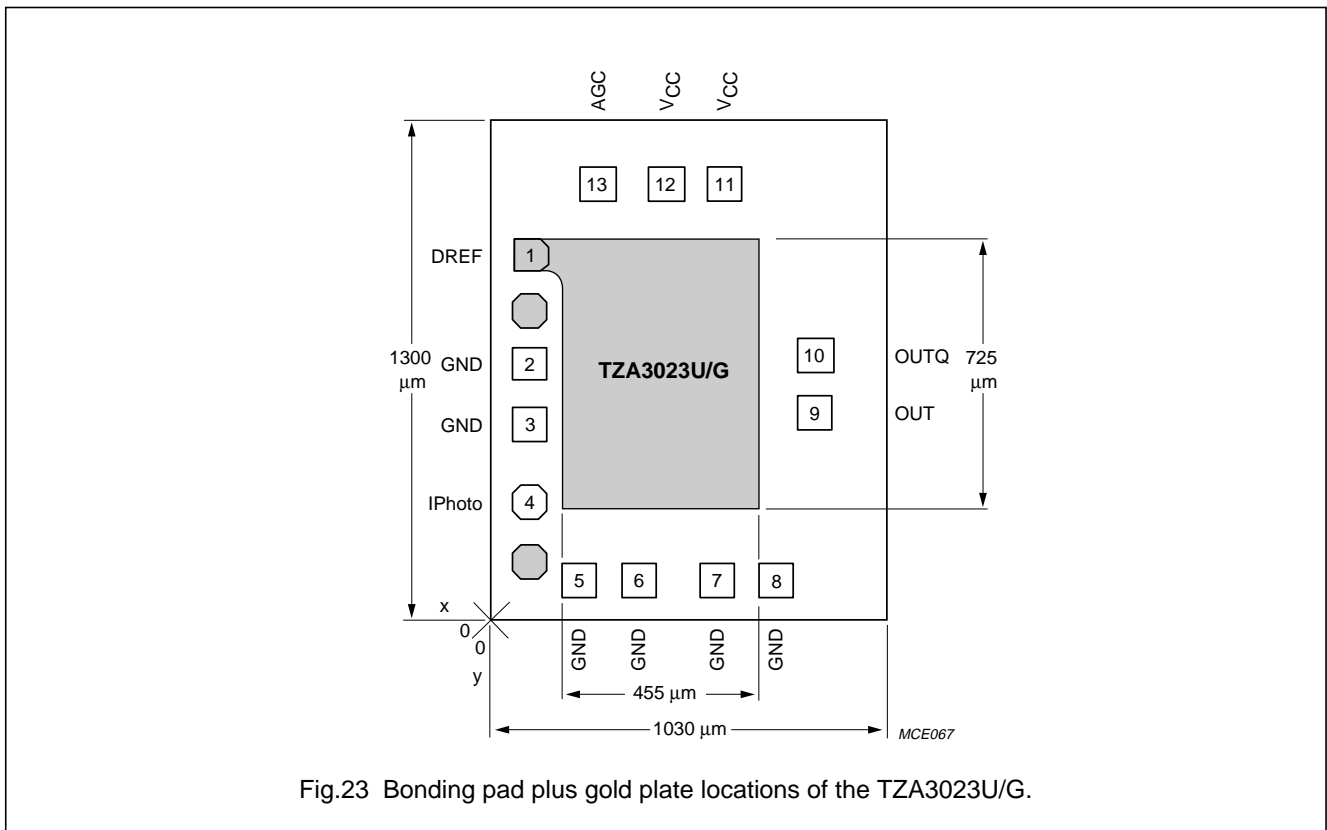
AGC
$V_{CC}$
$V_{CC}$

13
12
11

DREF
1

1300 μm
GND
2
TZA3023U/G
10
OUTQ
725 μm

GND
3
9
OUT

IPhoto
4

5
6
7
8

x
0
0
y

GND
GND
GND
GND

455 μm

1030 μm

MCE067

Fig.23 Bonding pad plus gold plate locations of the TZA3023U/G.